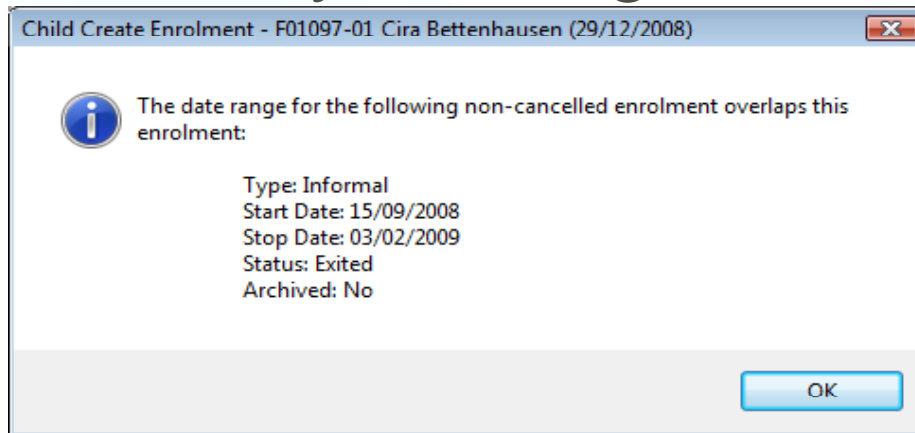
Child Create Enrolment - F01097-01 Cira Bettenhausen (29/12/2008)

The date range for the following non-cancelled enrolment overlaps this enrolment:

Type: Informal
Start Date: 15/09/2008
Stop Date: 03/02/2009
Status: Exited
Archived: No

OK